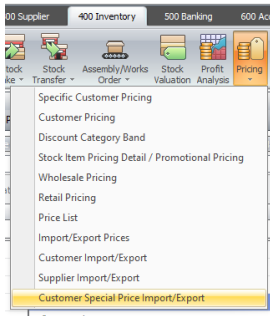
00 Supplier
400 Inventory
500 Banking
600 Ac

tock ake
Stock Transfer
Assembly/Works Order
Stock Valuation
Profit Analysis
Pricing

Specific Customer Pricing
Customer Pricing
Discount Category Band
Stock Item Pricing Detail / Promotional Pricing
Wholesale Pricing
Retail Pricing
Price List
Import/Export Prices
Customer Import/Export
Supplier Import/Export
Customer Special Price Import/Export